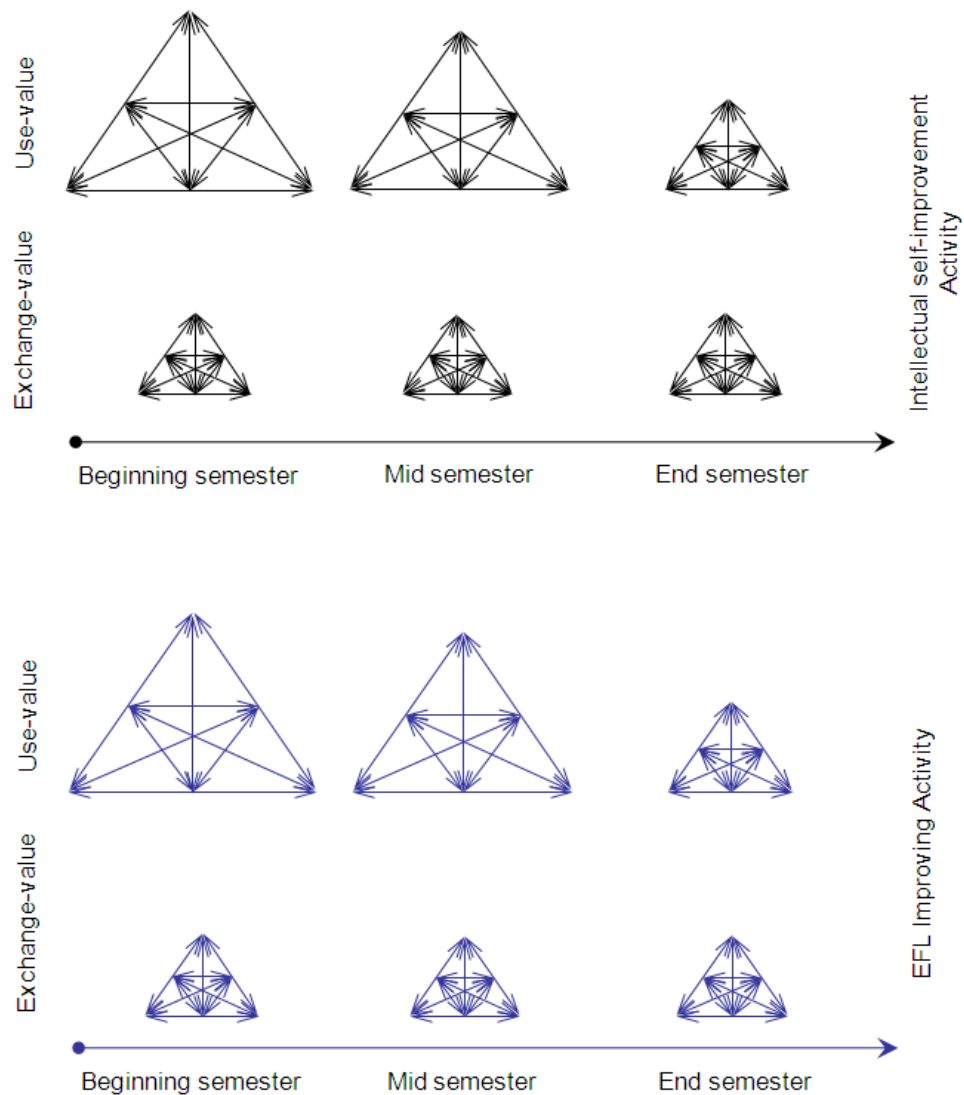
Use-value

Exchange-value

Intellectual self-improvement Activity

Beginning semester

Mid semester

End semester

Use-value

Exchange-value

EFL Improving Activity

Beginning semester

Mid semester

End semester